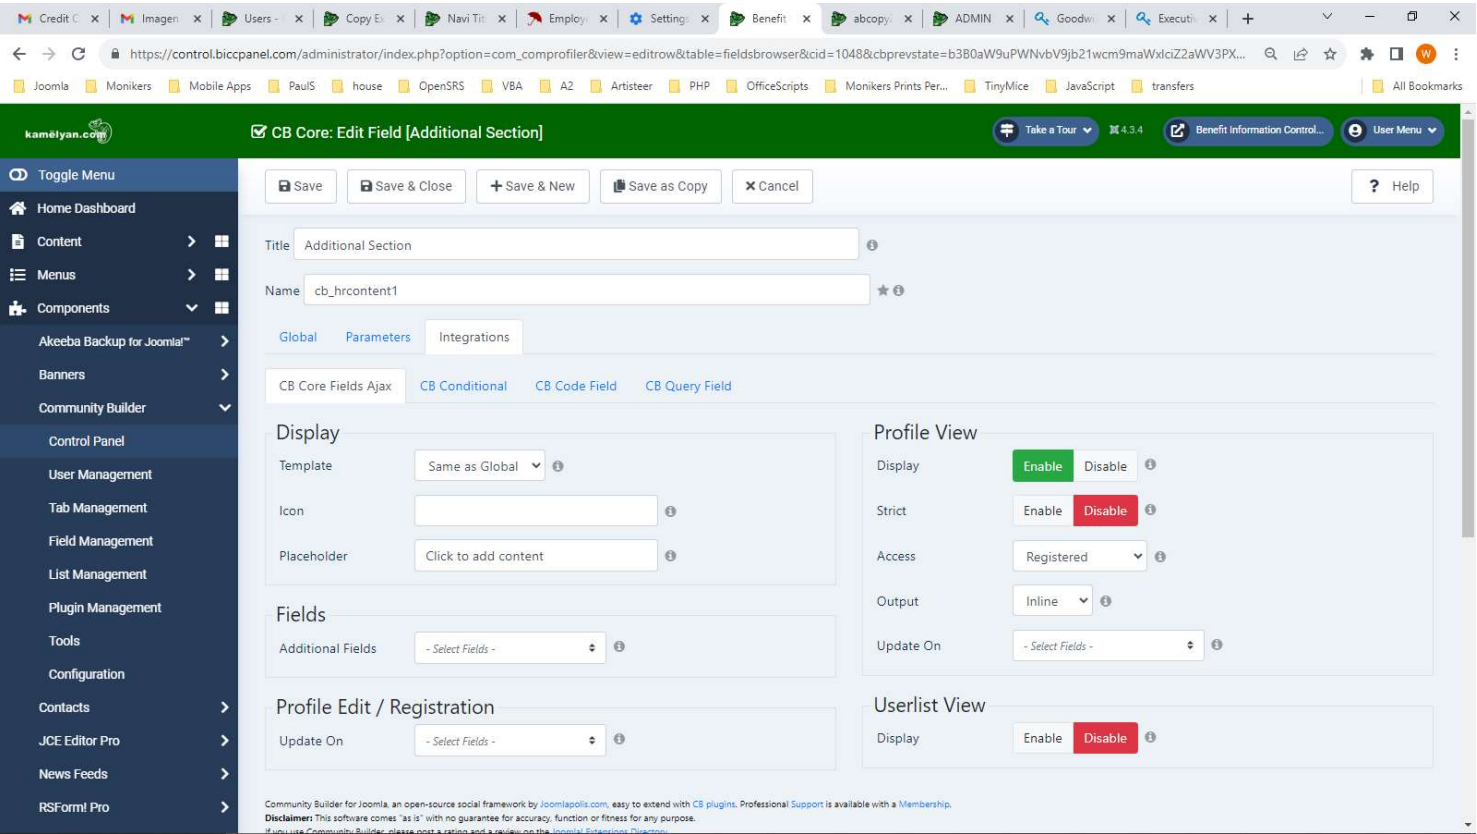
Credit C × | Imagen × | Users - × | Copy Ex × | Navi Tit × | Employ × | Setting × | Benefit × | abcopy × | ADMIN × | Goodw × | Executi × | +

https://control.biccpanel.com/administrator/index.php?option=com_comprofiler&view=editrow&table=fieldsbrowser&cid=1048&cbprevstate=b3B0aW9uPWNvbV9jb21wcm9maWxlciZ2aWV3PX...

Joomla | Monikers | Mobile Apps | PaulS | house | OpenSRS | VBA | A2 | Artisteer | PHP | OfficeScripts | Monikers Prints Per... | TinyMice | JavaScript | transfers | All Bookmarks

kamëlyan.com

CB Core: Edit Field [Additional Section]

Take a Tour | 4.3.4 | Benefit Information Control... | User Menu

Toggle Menu
Home Dashboard
Content
Menus
Components
Akeeba Backup for Joomla!™
Banners
Community Builder
Control Panel
User Management
Tab Management
Field Management
List Management
Plugin Management
Tools
Configuration
Contacts
JCE Editor Pro
News Feeds
RSForm! Pro

Save | Save & Close | + Save & New | Save as Copy | × Cancel | ? Help

Title Additional Section

Name cb_hrcontent1

Global | Parameters | Integrations

CB Core Fields Ajax | CB Conditional | CB Code Field | CB Query Field

Display
Template Same as Global
Icon
Placeholder Click to add content

Fields
Additional Fields - Select Fields -

Profile Edit / Registration
Update On - Select Fields -

Profile View
Display Enable Disable
Strict Enable Disable
Access Registered
Output Inline
Update On - Select Fields -

Userlist View
Display Enable Disable

Community Builder for Joomla, an open-source social framework by Joomlapolis.com, easy to extend with CB plugins. Professional Support is available with a Membership.
Disclaimer: This software comes "as is" with no guarantee for accuracy, function or fitness for any purpose.
If you use Community Builder, please post a rating and a review on the Joomla! Extensions Directory.